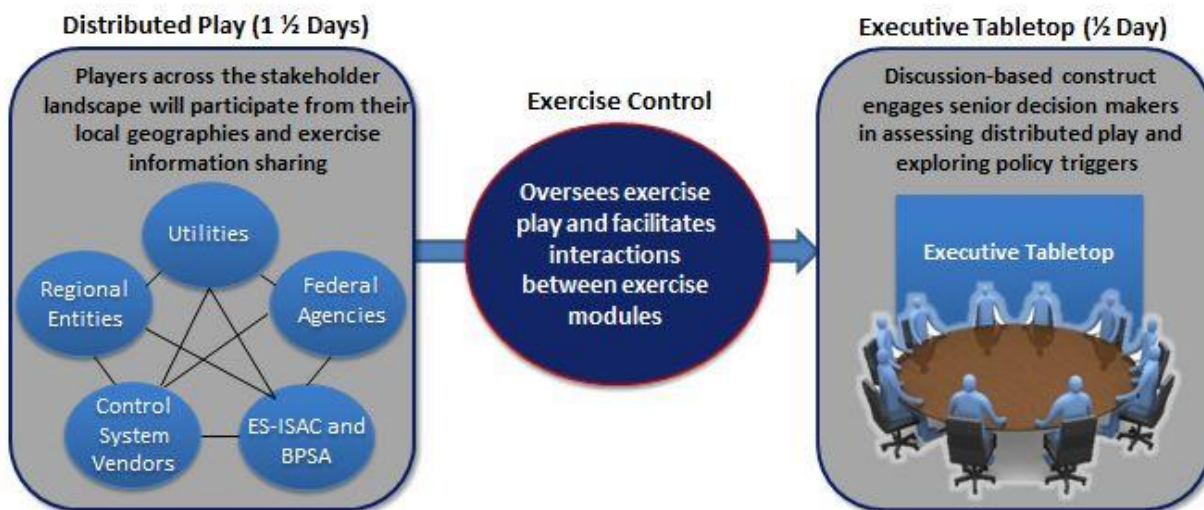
Distributed Play (1 ½ Days)

Players across the stakeholder landscape will participate from their local geographies and exercise information sharing

Utilities

Regional Entities

Federal Agencies

Control System Vendors

ES-ISAC and BPSA

Exercise Control

Oversees exercise play and facilitates interactions between exercise modules

Executive Tabletop (½ Day)

Discussion-based construct engages senior decision makers in assessing distributed play and exploring policy triggers

Executive Tabletop